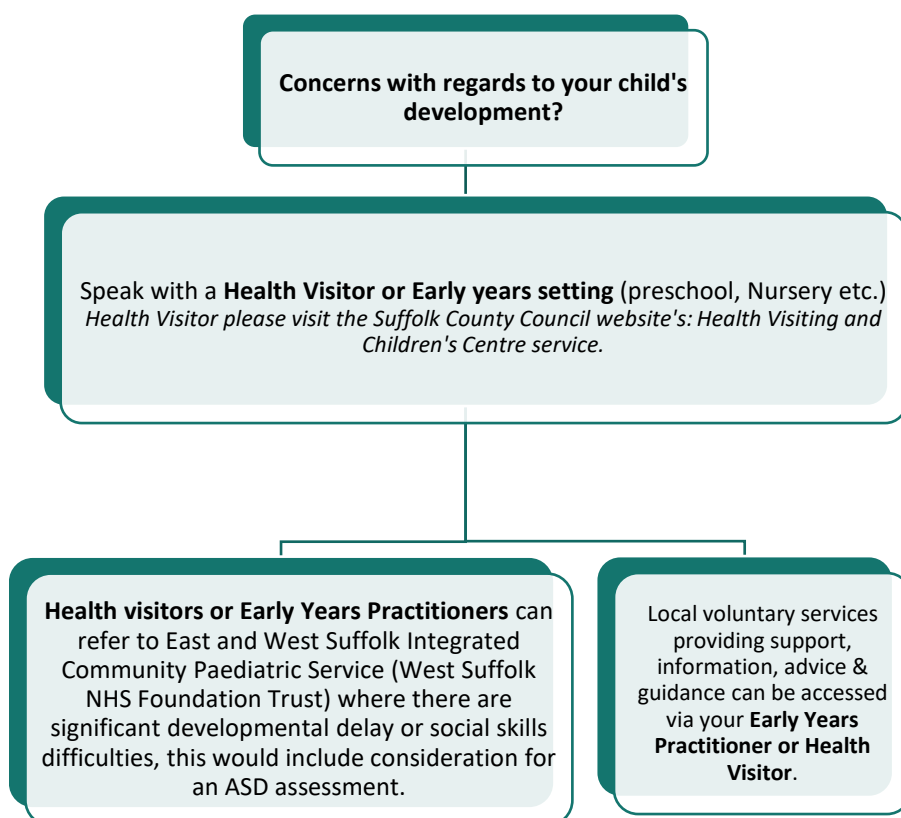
**Concerns with regards to your child's development?**

Speak with a **Health Visitor or Early years setting** (preschool, Nursery etc.)
*Health Visitor please visit the Suffolk County Council website's: Health Visiting and Children's Centre service.*

**Health visitors or Early Years Practitioners** can refer to East and West Suffolk Integrated Community Paediatric Service (West Suffolk NHS Foundation Trust) where there are significant developmental delay or social skills difficulties, this would include consideration for an ASD assessment.

Local voluntary services providing support, information, advice & guidance can be accessed via your **Early Years Practitioner or Health Visitor**.